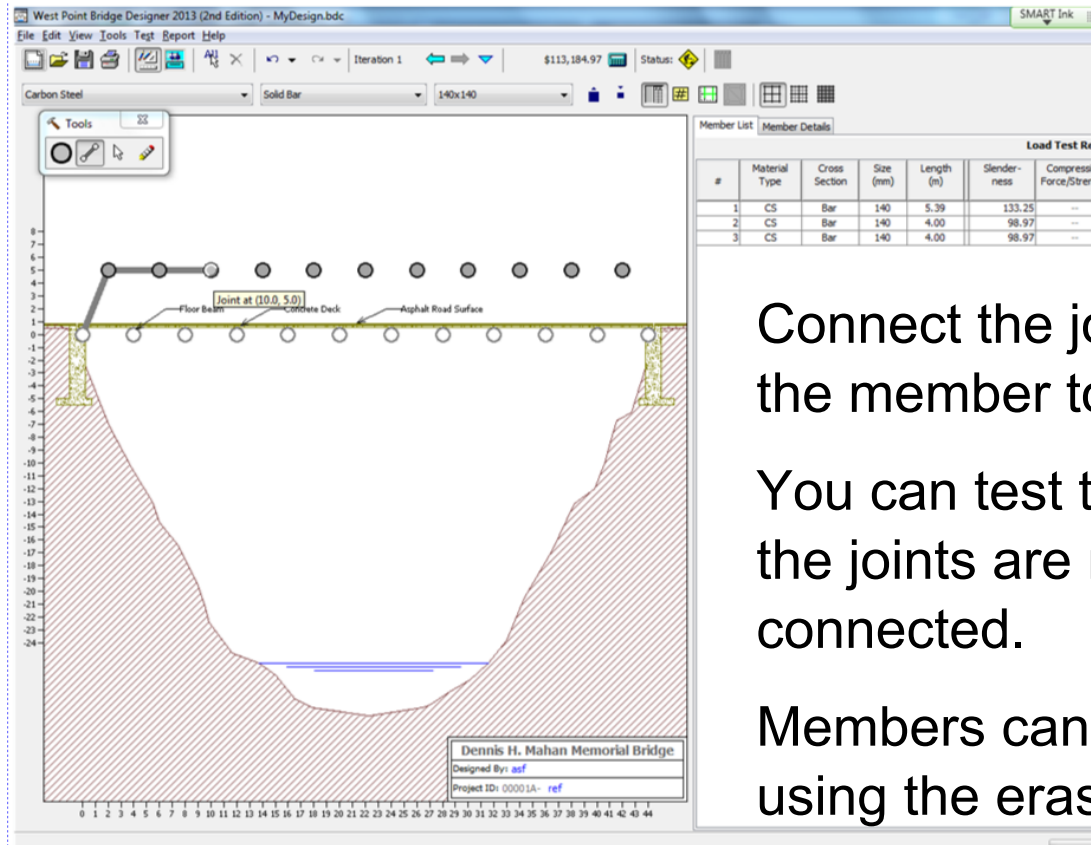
West Point Bridge Designer 2013 (2nd Edition) - MyDesign.bdc

SMART Ink

File Edit View Tools Test Report Help

Iteration 1

$113,184.97

Status:

Carbon Steel

Solid Bar

140x140

Tools

Member List Member Details

Load Test Re

| # | Material Type | Cross Section | Size (mm) | Length (m) | Slenderness | Compress Force/Stre |
|---|---|---|---|---|---|---|
| 1 | CS | Bar | 140 | 5.39 | 133.25 | -- |
| 2 | CS | Bar | 140 | 4.00 | 98.97 | -- |
| 3 | CS | Bar | 140 | 4.00 | 98.97 | -- |

8 7 6 5 4 3 2 1 0 -1 -2 -3 -4 -5 -6 -7 -8 -9 -10 -11 -12 -13 -14 -15 -16 -17 -18 -19 -20 -21 -22 -23 -24

Joint at (10.0, 5.0)

Floor Beam

Concrete Deck

Asphalt Road Surface

Dennis H. Mahan Memorial Bridge

Designed By: asf

Project ID: 00001A- ref

0 1 2 3 4 5 6 7 8 9 10 11 12 13 14 15 16 17 18 19 20 21 22 23 24 25 26 27 28 29 30 31 32 33 34 35 36 37 38 39 40 41 42 43 44

Connect the jo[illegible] the member to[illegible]

You can test t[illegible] the joints are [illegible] connected.

Members can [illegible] using the eras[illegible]